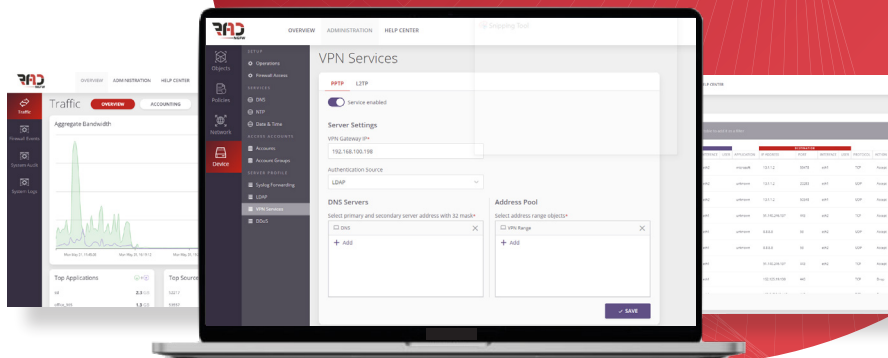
RAD
OVERVIEW ADMINISTRATION HELP CENTER
Objects
Policies
Network
Device
SETUP
Operations
Firewall Access
SERVICES
DNS
NTP
Date & Time
ACCESS ACCOUNTS
Accounts
Account Groups
SERVER PROFILE
Syslog Forwarding
LDAP
VPN Services
DDoS
VPN Services
PPTP L2TP
Service enabled
Server Settings
VPN Gateway IP*
192.168.100.198
Authentication Source
LDAP
DNS Servers
Select primary and secondary server address with 32 mask*
DNS
Add
Address Pool
Select address range objects*
VPN Range
Add
SAVE
RAD
OVERVIEW ADMINISTRATION HELP CENTER
Traffic
Firewall Events
System Audit
System Logs
Traffic OVERVIEW ACCOUNTING
Aggregate Bandwidth
Top Applications
Top Sources
HELP CENTER